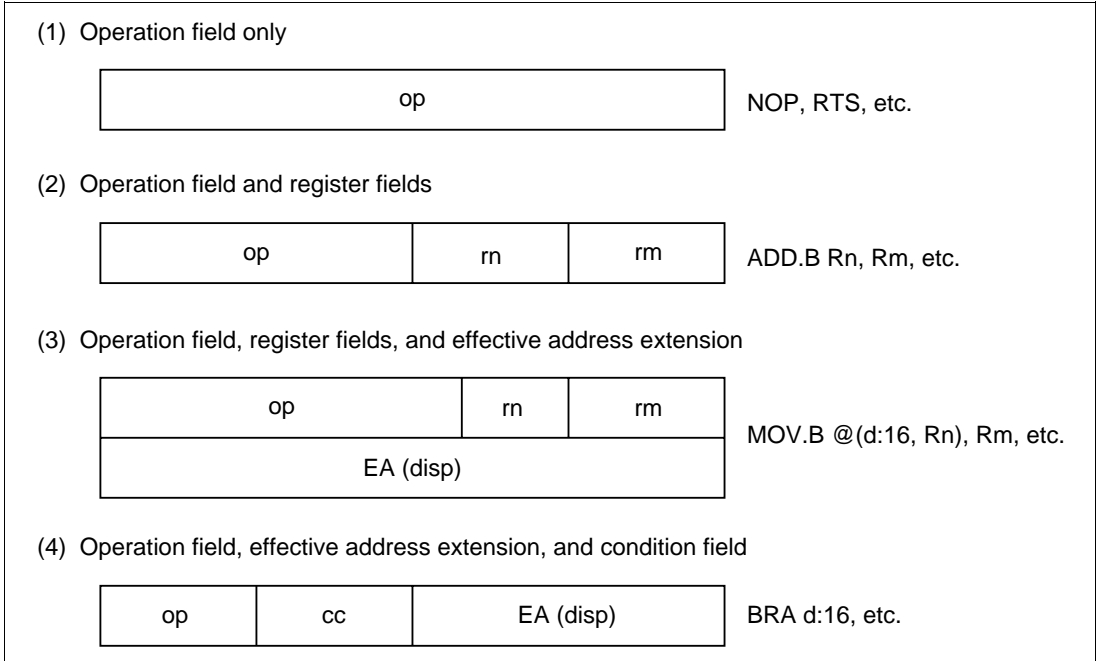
(1) Operation field only

| op |
|---|

NOP, RTS, etc.

(2) Operation field and register fields

| op | rn | rm |
|---|---|---|

ADD.B Rn, Rm, etc.

(3) Operation field, register fields, and effective address extension

| op | rn | rm |
|---|---|---|
| EA (disp) | | |

MOV.B @(d:16, Rn), Rm, etc.

(4) Operation field, effective address extension, and condition field

| op | cc | EA (disp) |
|---|---|---|

BRA d:16, etc.